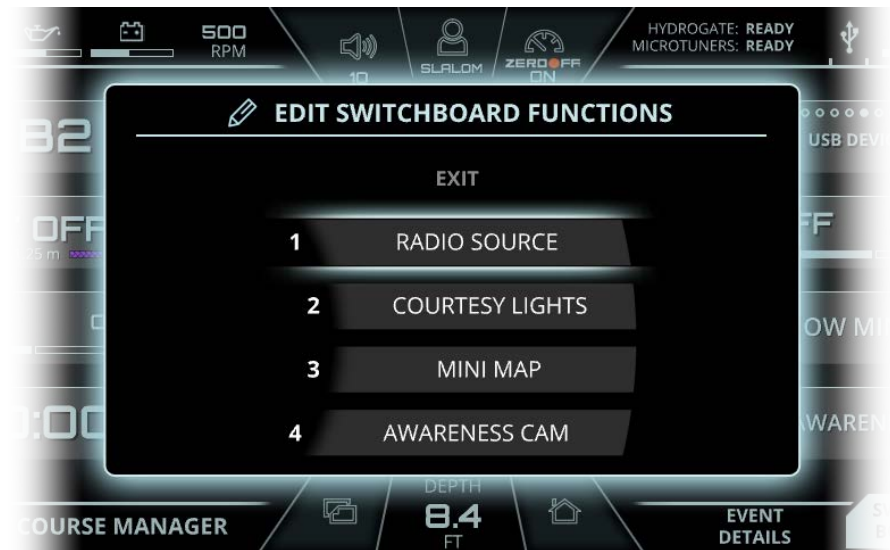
500 RPM

10

SLALOM

ZERO OFF ON

HYDROGATE: READY
MICROTUNERS: READY

82

USB DEV

OFF

25 m

FF

OW MI

:00

WAREN

EDIT SWITCHBOARD FUNCTIONS

EXIT

1 RADIO SOURCE

2 COURTESY LIGHTS

3 MINI MAP

4 AWARENESS CAM

COURSE MANAGER

DEPTH
8.4
FT

EVENT DETAILS